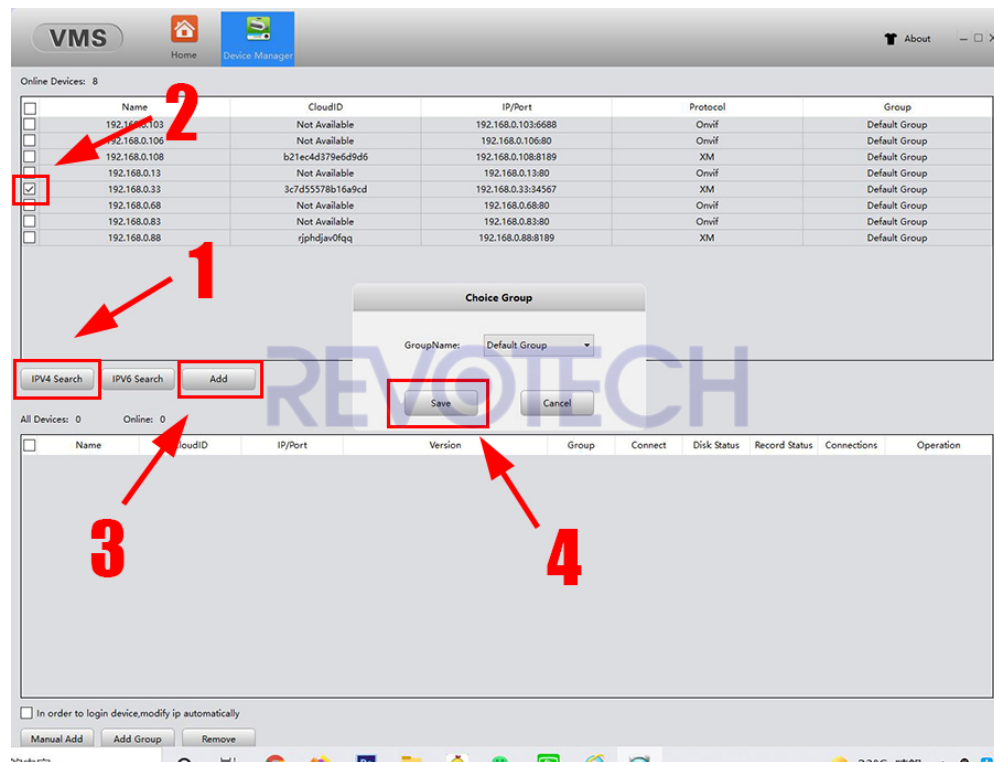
VMS

Home

Device Manager

About

Online Devices: 8

| | Name | CloudID | IP/Port | Protocol | Group |
|---|---|---|---|---|---|
| | 192.16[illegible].103 | Not Available | 192.168.0.103:6688 | Onvif | Default Group |
| | 192.168.0.106 | Not Available | 192.168.0.106:80 | Onvif | Default Group |
| | 192.168.0.108 | b21ec4d379e6d9d6 | 192.168.0.108:8189 | XM | Default Group |
| | 192.168.0.13 | Not Available | 192.168.0.13:80 | Onvif | Default Group |
| ☑ | 192.168.0.33 | 3c7d55578b16a9cd | 192.168.0.33:34567 | XM | Default Group |
| | 192.168.0.68 | Not Available | 192.168.0.68:80 | Onvif | Default Group |
| | 192.168.0.83 | Not Available | 192.168.0.83:80 | Onvif | Default Group |
| | 192.168.0.88 | rjphdjav0fqq | 192.168.0.88:8189 | XM | Default Group |

2

1

Choice Group

GroupName: Default Group

REVOTECH

IPV4 Search

IPV6 Search

Add

Save

Cancel

All Devices: 0

Online: 0

| | Name | CloudID | IP/Port | Version | Group | Connect | Disk Status | Record Status | Connections | Operation |
|---|---|---|---|---|---|---|---|---|---|---|

3

4

In order to login device,modify ip automatically

Manual Add

Add Group

Remove